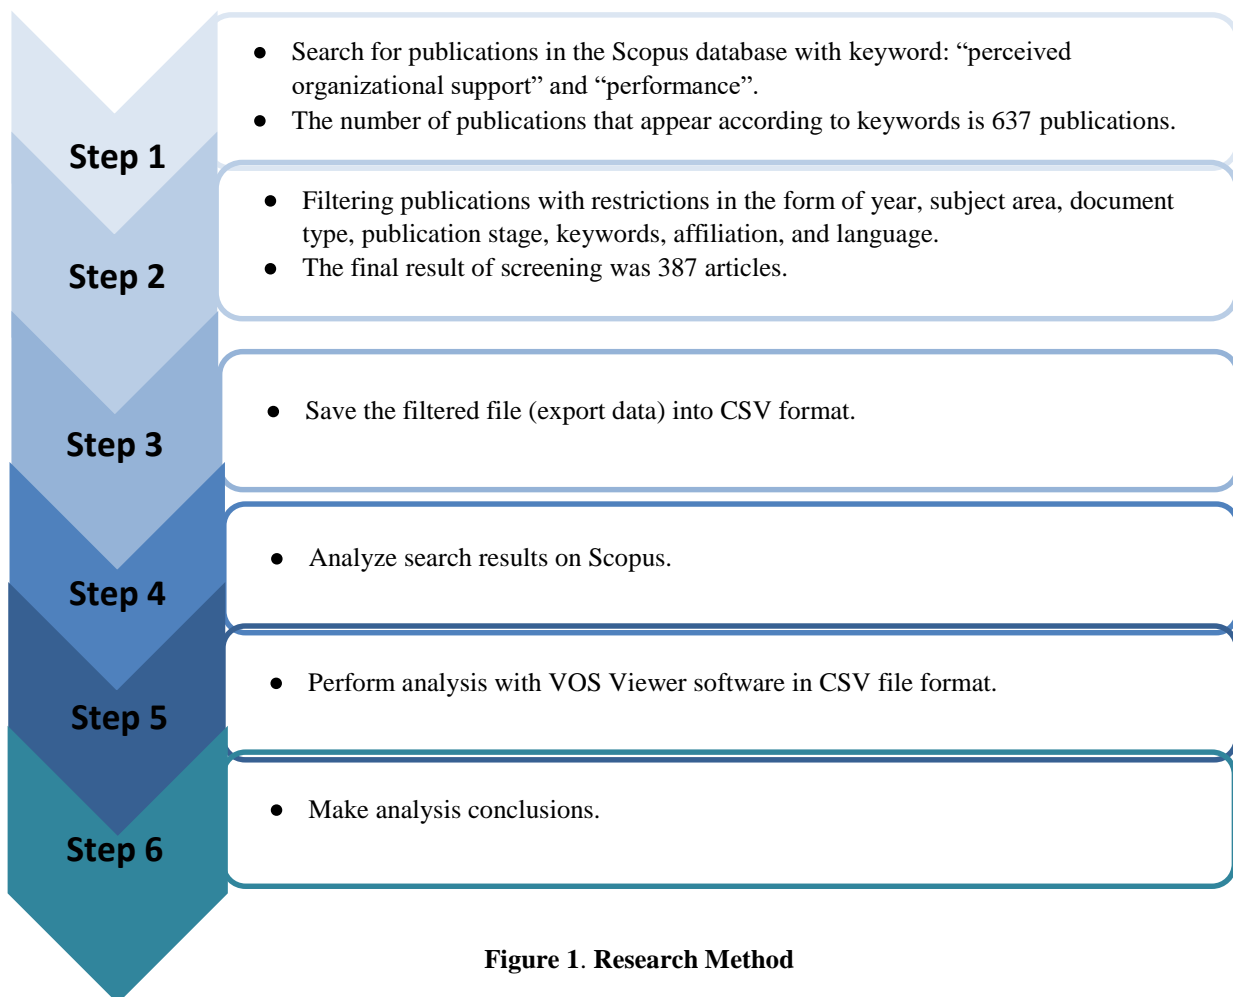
Step 1

- Search for publications in the Scopus database with keyword: “perceived organizational support” and “performance”.
- The number of publications that appear according to keywords is 637 publications.

Step 2

- Filtering publications with restrictions in the form of year, subject area, document type, publication stage, keywords, affiliation, and language.
- The final result of screening was 387 articles.

Step 3

- Save the filtered file (export data) into CSV format.

Step 4

- Analyze search results on Scopus.

Step 5

- Perform analysis with VOS Viewer software in CSV file format.

Step 6

- Make analysis conclusions.

Figure 1. Research Method